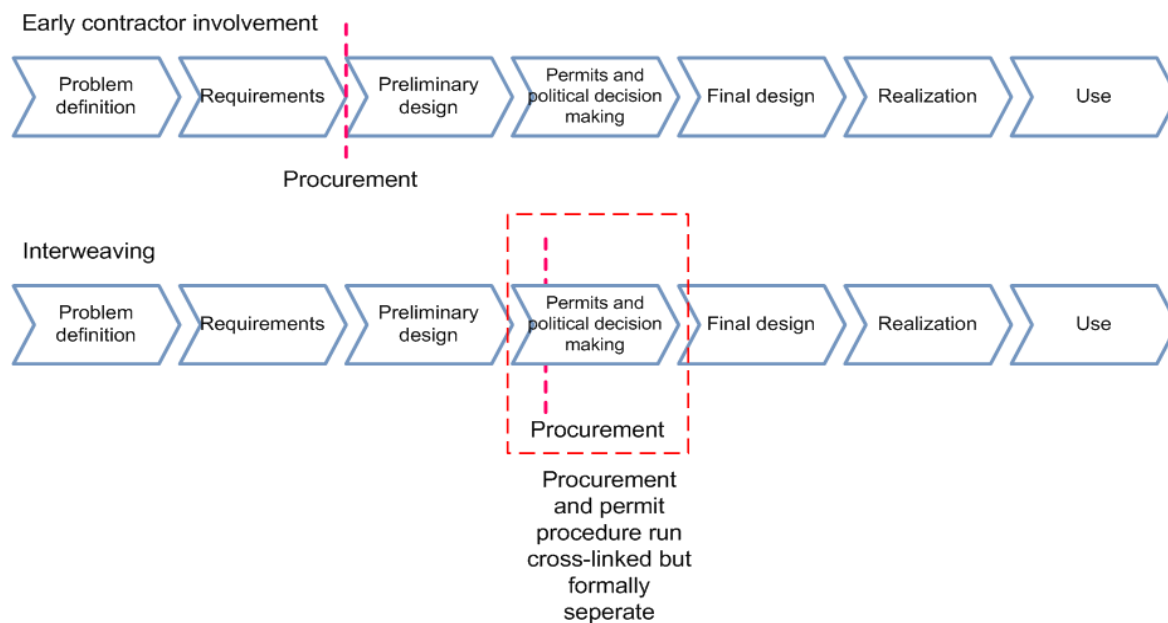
Early contractor involvement

Problem definition

Requirements

Preliminary design

Permits and political decision making

Final design

Realization

Use

Procurement

Interweaving

Problem definition

Requirements

Preliminary design

Permits and political decision making

Final design

Realization

Use

Procurement

Procurement and permit procedure run cross-linked but formally seperate